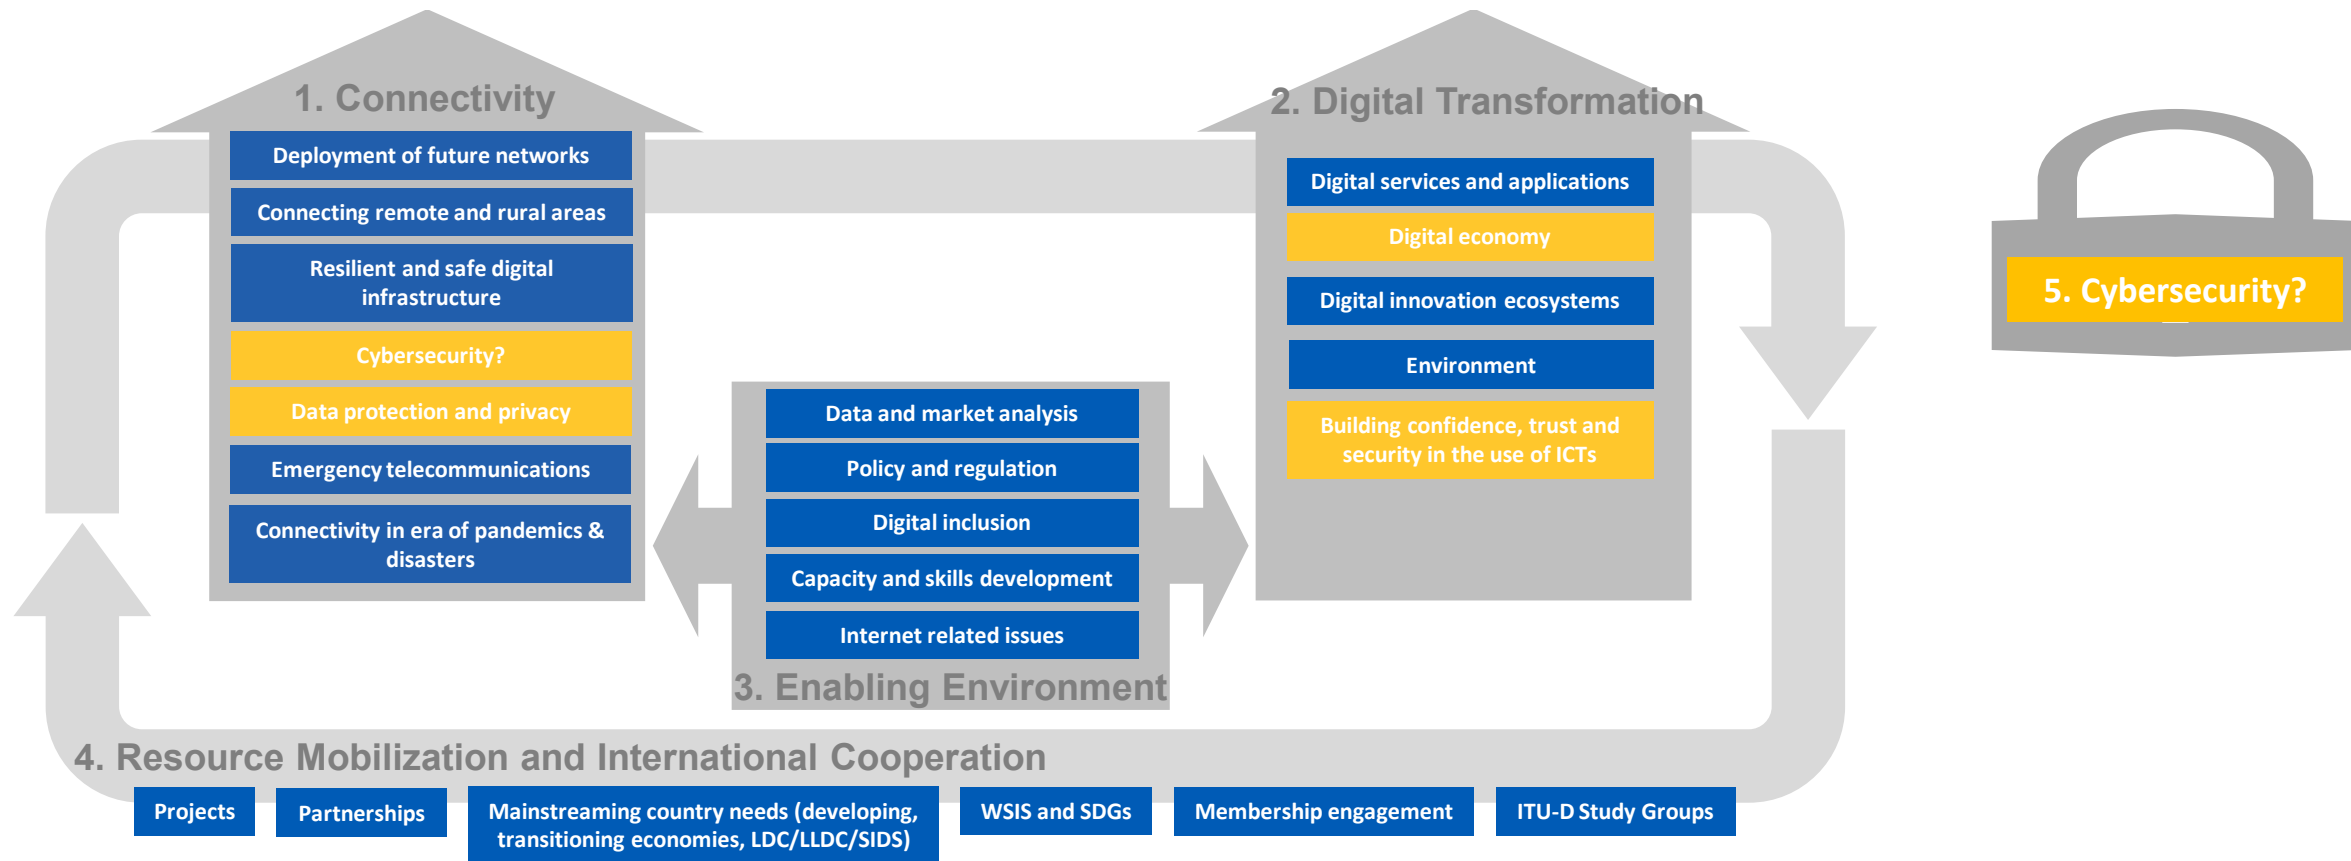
1. Connectivity

Deployment of future networks

Connecting remote and rural areas

Resilient and safe digital infrastructure

Cybersecurity?

Data protection and privacy

Emergency telecommunications

Connectivity in era of pandemics & disasters

2. Digital Transformation

Digital services and applications

Digital economy

Digital innovation ecosystems

Environment

Building confidence, trust and security in the use of ICTs

5. Cybersecurity?

Data and market analysis

Policy and regulation

Digital inclusion

Capacity and skills development

Internet related issues

3. Enabling Environment

4. Resource Mobilization and International Cooperation

Projects

Partnerships

Mainstreaming country needs (developing, transitioning economies, LDC/LLDC/SIDS)

WSIS and SDGs

Membership engagement

ITU-D Study Groups